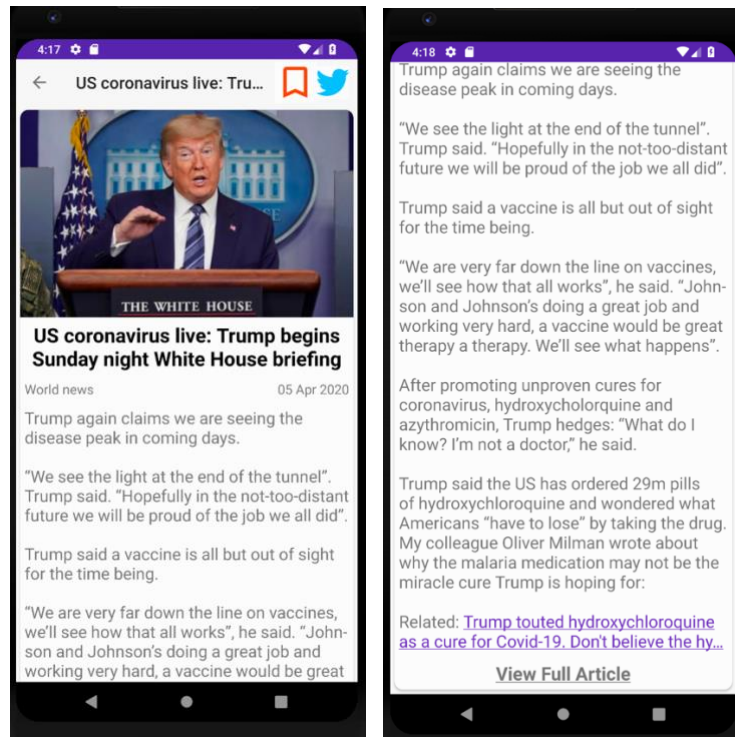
4:17

US coronavirus live: Tru...

THE WHITE HOUSE

US coronavirus live: Trump begins Sunday night White House briefing

World news

05 Apr 2020

Trump again claims we are seeing the disease peak in coming days.

“We see the light at the end of the tunnel”. Trump said. “Hopefully in the not-too-distant future we will be proud of the job we all did”.

Trump said a vaccine is all but out of sight for the time being.

“We are very far down the line on vaccines, we’ll see how that all works”, he said. “Johnson and Johnson’s doing a great job and working very hard, a vaccine would be great

4:18

Trump again claims we are seeing the disease peak in coming days.

“We see the light at the end of the tunnel”. Trump said. “Hopefully in the not-too-distant future we will be proud of the job we all did”.

Trump said a vaccine is all but out of sight for the time being.

“We are very far down the line on vaccines, we’ll see how that all works”, he said. “Johnson and Johnson’s doing a great job and working very hard, a vaccine would be great therapy a therapy. We’ll see what happens”.

After promoting unproven cures for coronavirus, hydroxychlorquine and azythromicin, Trump hedges: “What do I know? I’m not a doctor,” he said.

Trump said the US has ordered 29m pills of hydroxychloroquine and wondered what Americans “have to lose” by taking the drug. My colleague Oliver Milman wrote about why the malaria medication may not be the miracle cure Trump is hoping for:

Related: Trump touted hydroxychloroquine as a cure for Covid-19. Don't believe the hy...

View Full Article